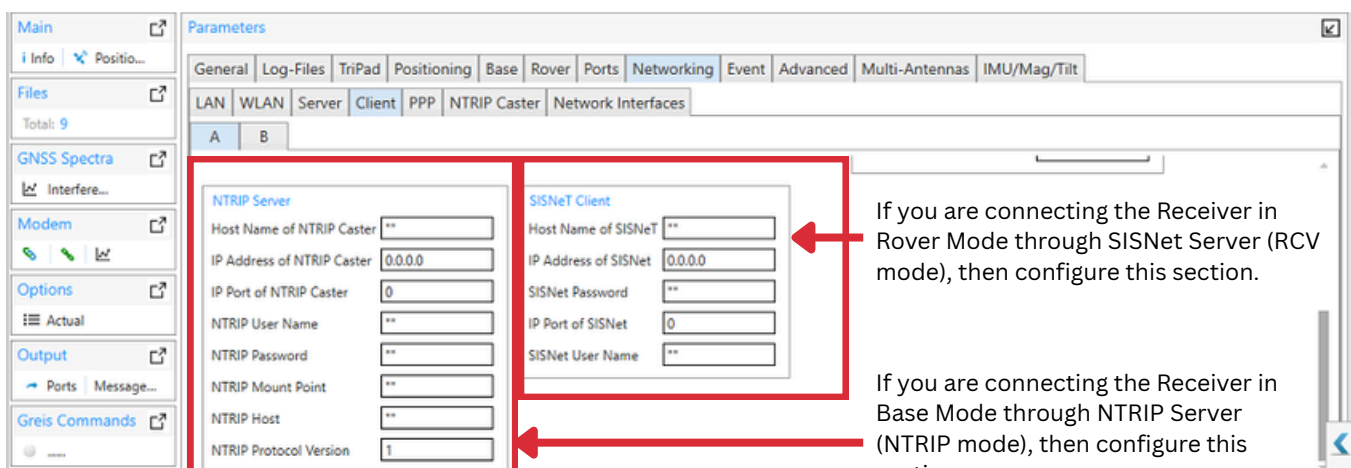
Main
i Info | Positio...
Files
Total: 9
GNSS Spectra
Interfere...
Modem
Options
Actual
Output
Ports | Message...
Greis Commands
....

Parameters
General | Log-Files | TriPad | Positioning | Base | Rover | Ports | Networking | Event | Advanced | Multi-Antennas | IMU/Mag/Tilt
LAN | WLAN | Server | Client | PPP | NTRIP Caster | Network Interfaces
A | B

NTRIP Server
Host Name of NTRIP Caster ""
IP Address of NTRIP Caster 0.0.0.0
IP Port of NTRIP Caster 0
NTRIP User Name ""
NTRIP Password ""
NTRIP Mount Point ""
NTRIP Host ""
NTRIP Protocol Version 1

SISNeT Client
Host Name of SISNeT ""
IP Address of SISNet 0.0.0.0
SISNet Password ""
IP Port of SISNet 0
SISNet User Name ""

If you are connecting the Receiver in Rover Mode through SISNet Server (RCV mode), then configure this section.

If you are connecting the Receiver in Base Mode through NTRIP Server (NTRIP mode), then configure this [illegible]